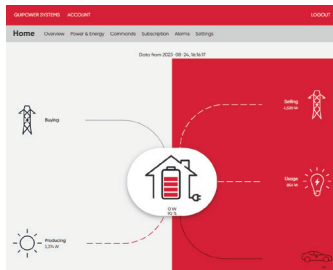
GMPOWER SYSTEMS ACCOUNT LOGOUT

Home Overview Power & Energy Comments Subscription Alarms Settings

Data from 2023 - 08 - 24, 16:16:17

Buying

Selling
1,029 W

Usage
864 W

0 W
70 %

Producing
3,311 W